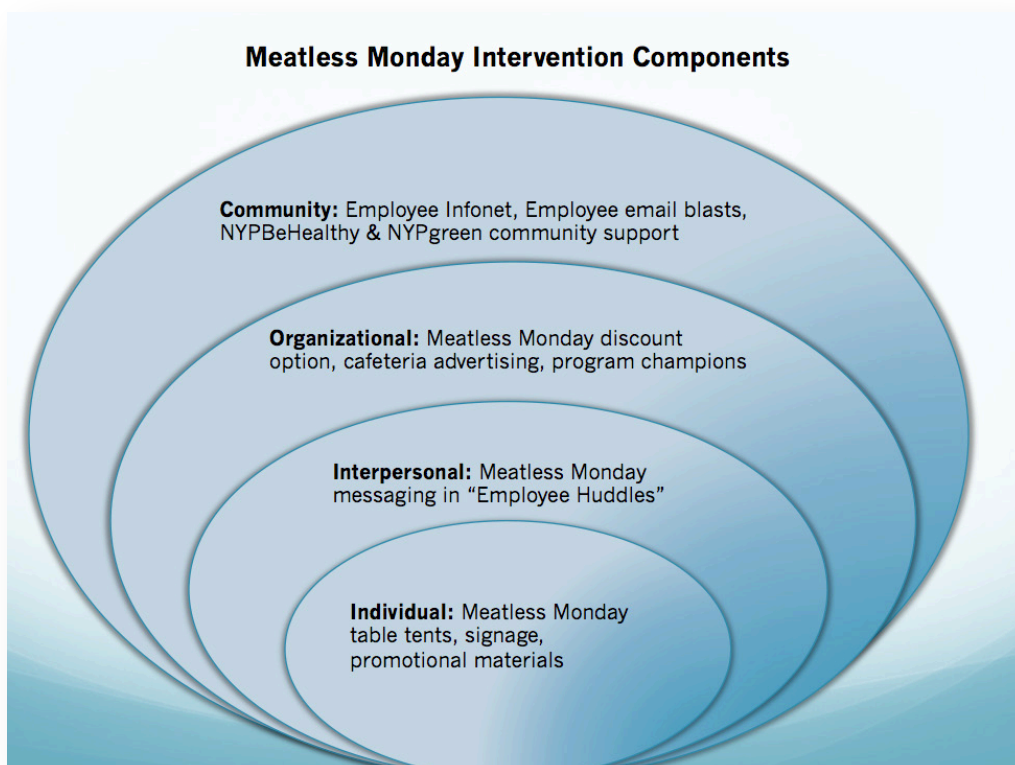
Meatless Monday Intervention Components

**Community:** Employee Infonet, Employee email blasts, NYPBeHealthy & NYPgreen community support

**Organizational:** Meatless Monday discount option, cafeteria advertising, program champions

**Interpersonal:** Meatless Monday messaging in "Employee Huddles"

**Individual:** Meatless Monday table tents, signage, promotional materials